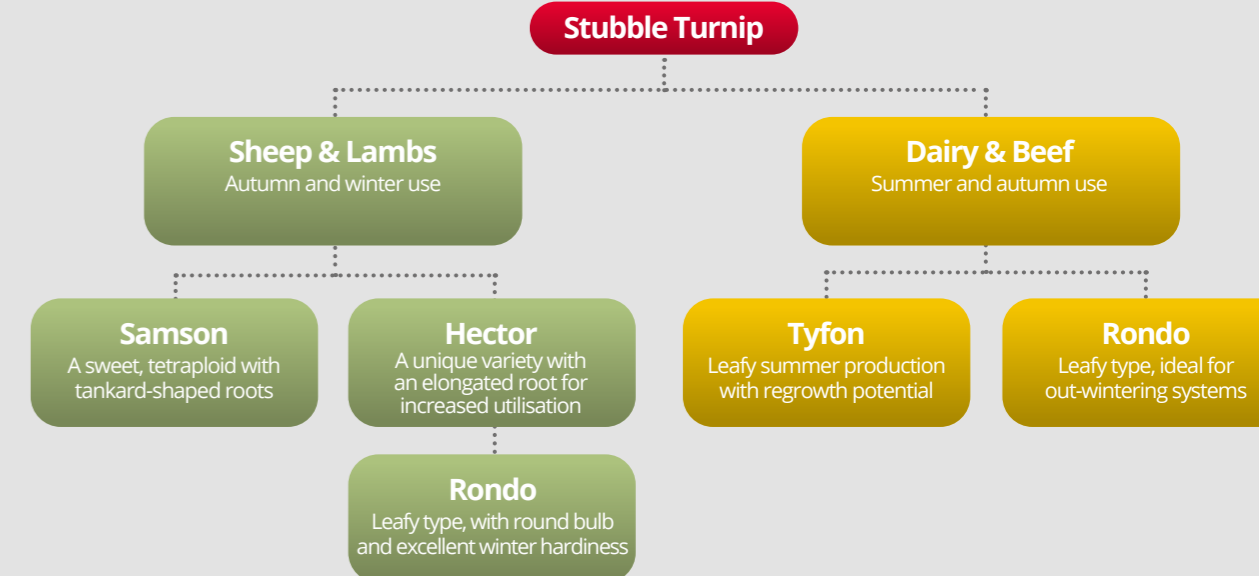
Stubble Turnip

Sheep & Lambs
Autumn and winter use

Samson
A sweet, tetraploid with tankard-shaped roots

Hector
A unique variety with an elongated root for increased utilisation

Rondo
Leafy type, with round bulb and excellent winter hardiness

Dairy & Beef
Summer and autumn use

Tyfon
Leafy summer production with regrowth potential

Rondo
Leafy type, ideal for out-wintering systems